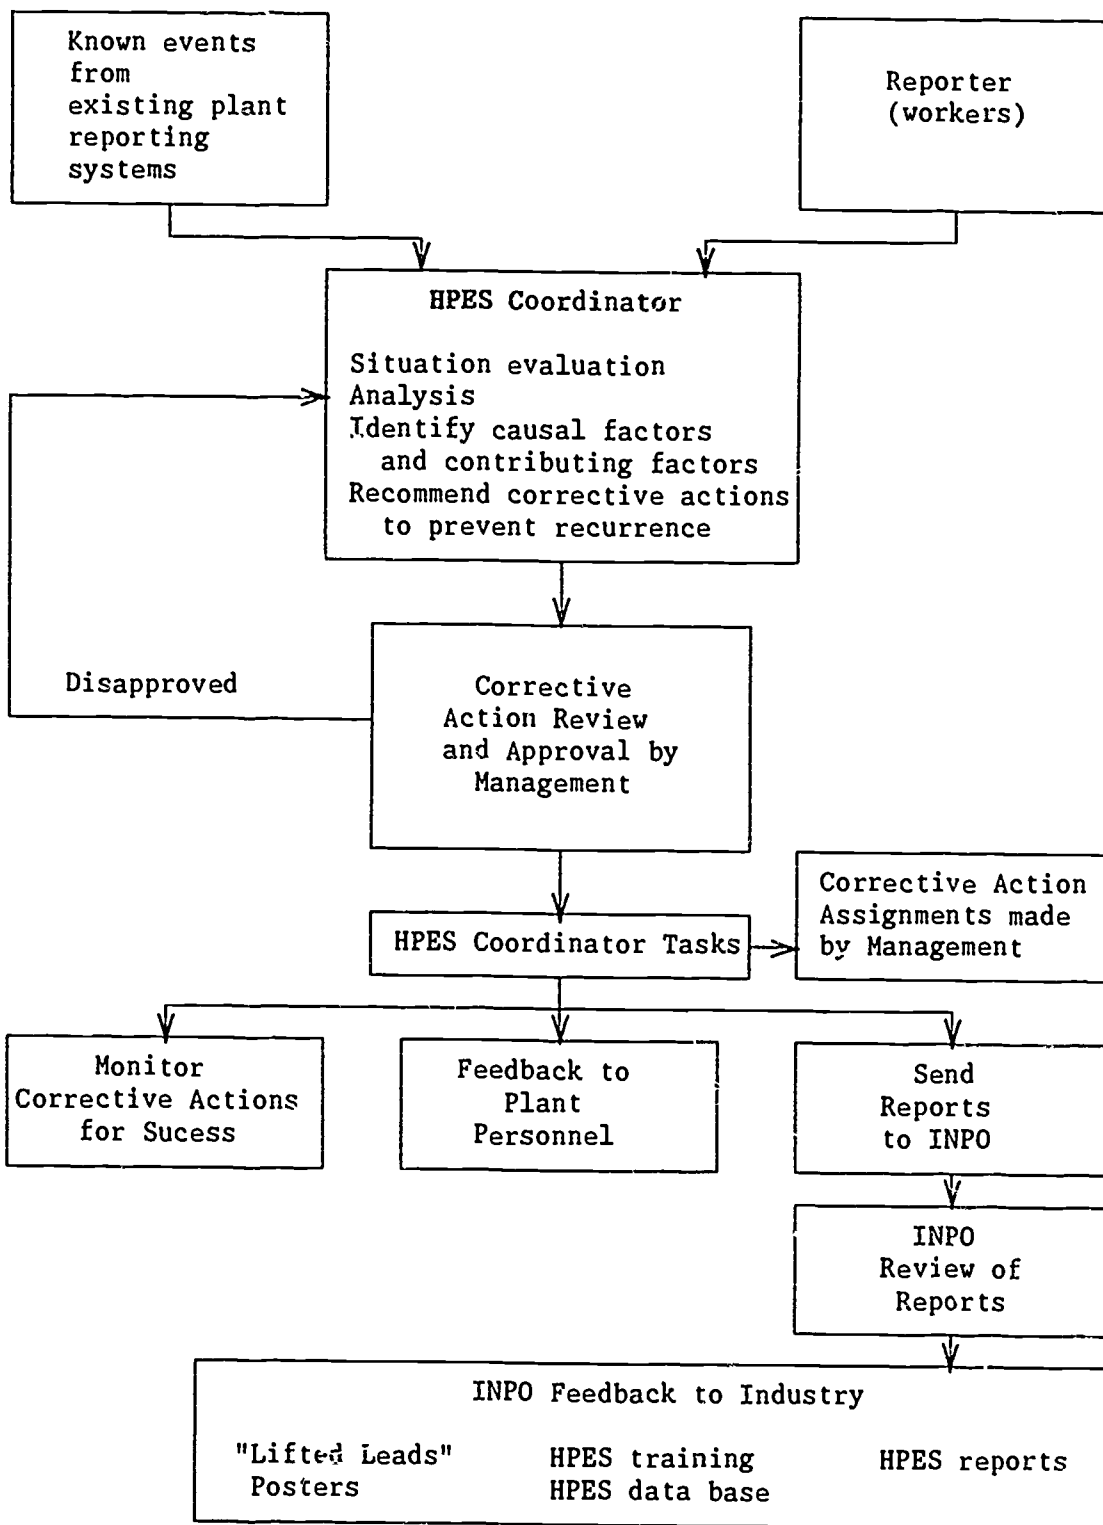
Known events from existing plant reporting systems

Reporter (workers)

HPES Coordinator

Situation evaluation
Analysis
Identify causal factors and contributing factors
Recommend corrective actions to prevent recurrence

Disapproved

Corrective Action Review and Approval by Management

HPES Coordinator Tasks

Corrective Action Assignments made by Management

Monitor Corrective Actions for Sucess

Feedback to Plant Personnel

Send Reports to INPO

INPO Review of Reports

INPO Feedback to Industry

"Lifted Leads" Posters

HPES training
HPES data base

HPES reports